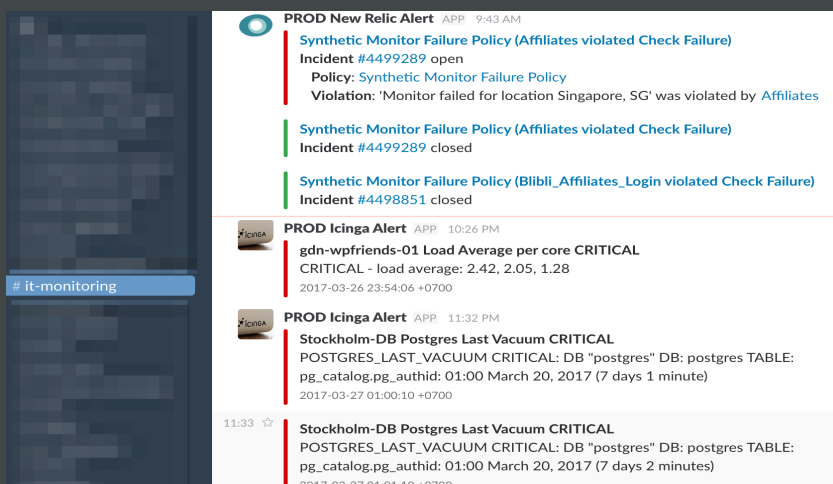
# it-monitoring

PROD New Relic Alert APP 9:43 AM

Synthetic Monitor Failure Policy (Affiliates violated Check Failure)
Incident #4499289 open
Policy: Synthetic Monitor Failure Policy
Violation: 'Monitor failed for location Singapore, SG' was violated by Affiliates

Synthetic Monitor Failure Policy (Affiliates violated Check Failure)
Incident #4499289 closed

Synthetic Monitor Failure Policy (Blibli_Affiliates_Login violated Check Failure)
Incident #4498851 closed

ICINGA

PROD Icinga Alert APP 10:26 PM

gdn-wpfriends-01 Load Average per core CRITICAL
CRITICAL - load average: 2.42, 2.05, 1.28
2017-03-26 23:54:06 +0700

ICINGA

PROD Icinga Alert APP 11:32 PM

Stockholm-DB Postgres Last Vacuum CRITICAL
POSTGRES_LAST_VACUUM CRITICAL: DB "postgres" DB: postgres TABLE: pg_catalog.pg_authid: 01:00 March 20, 2017 (7 days 1 minute)
2017-03-27 01:00:10 +0700

11:33

Stockholm-DB Postgres Last Vacuum CRITICAL
POSTGRES_LAST_VACUUM CRITICAL: DB "postgres" DB: postgres TABLE: pg_catalog.pg_authid: 01:00 March 20, 2017 (7 days 2 minutes)
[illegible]